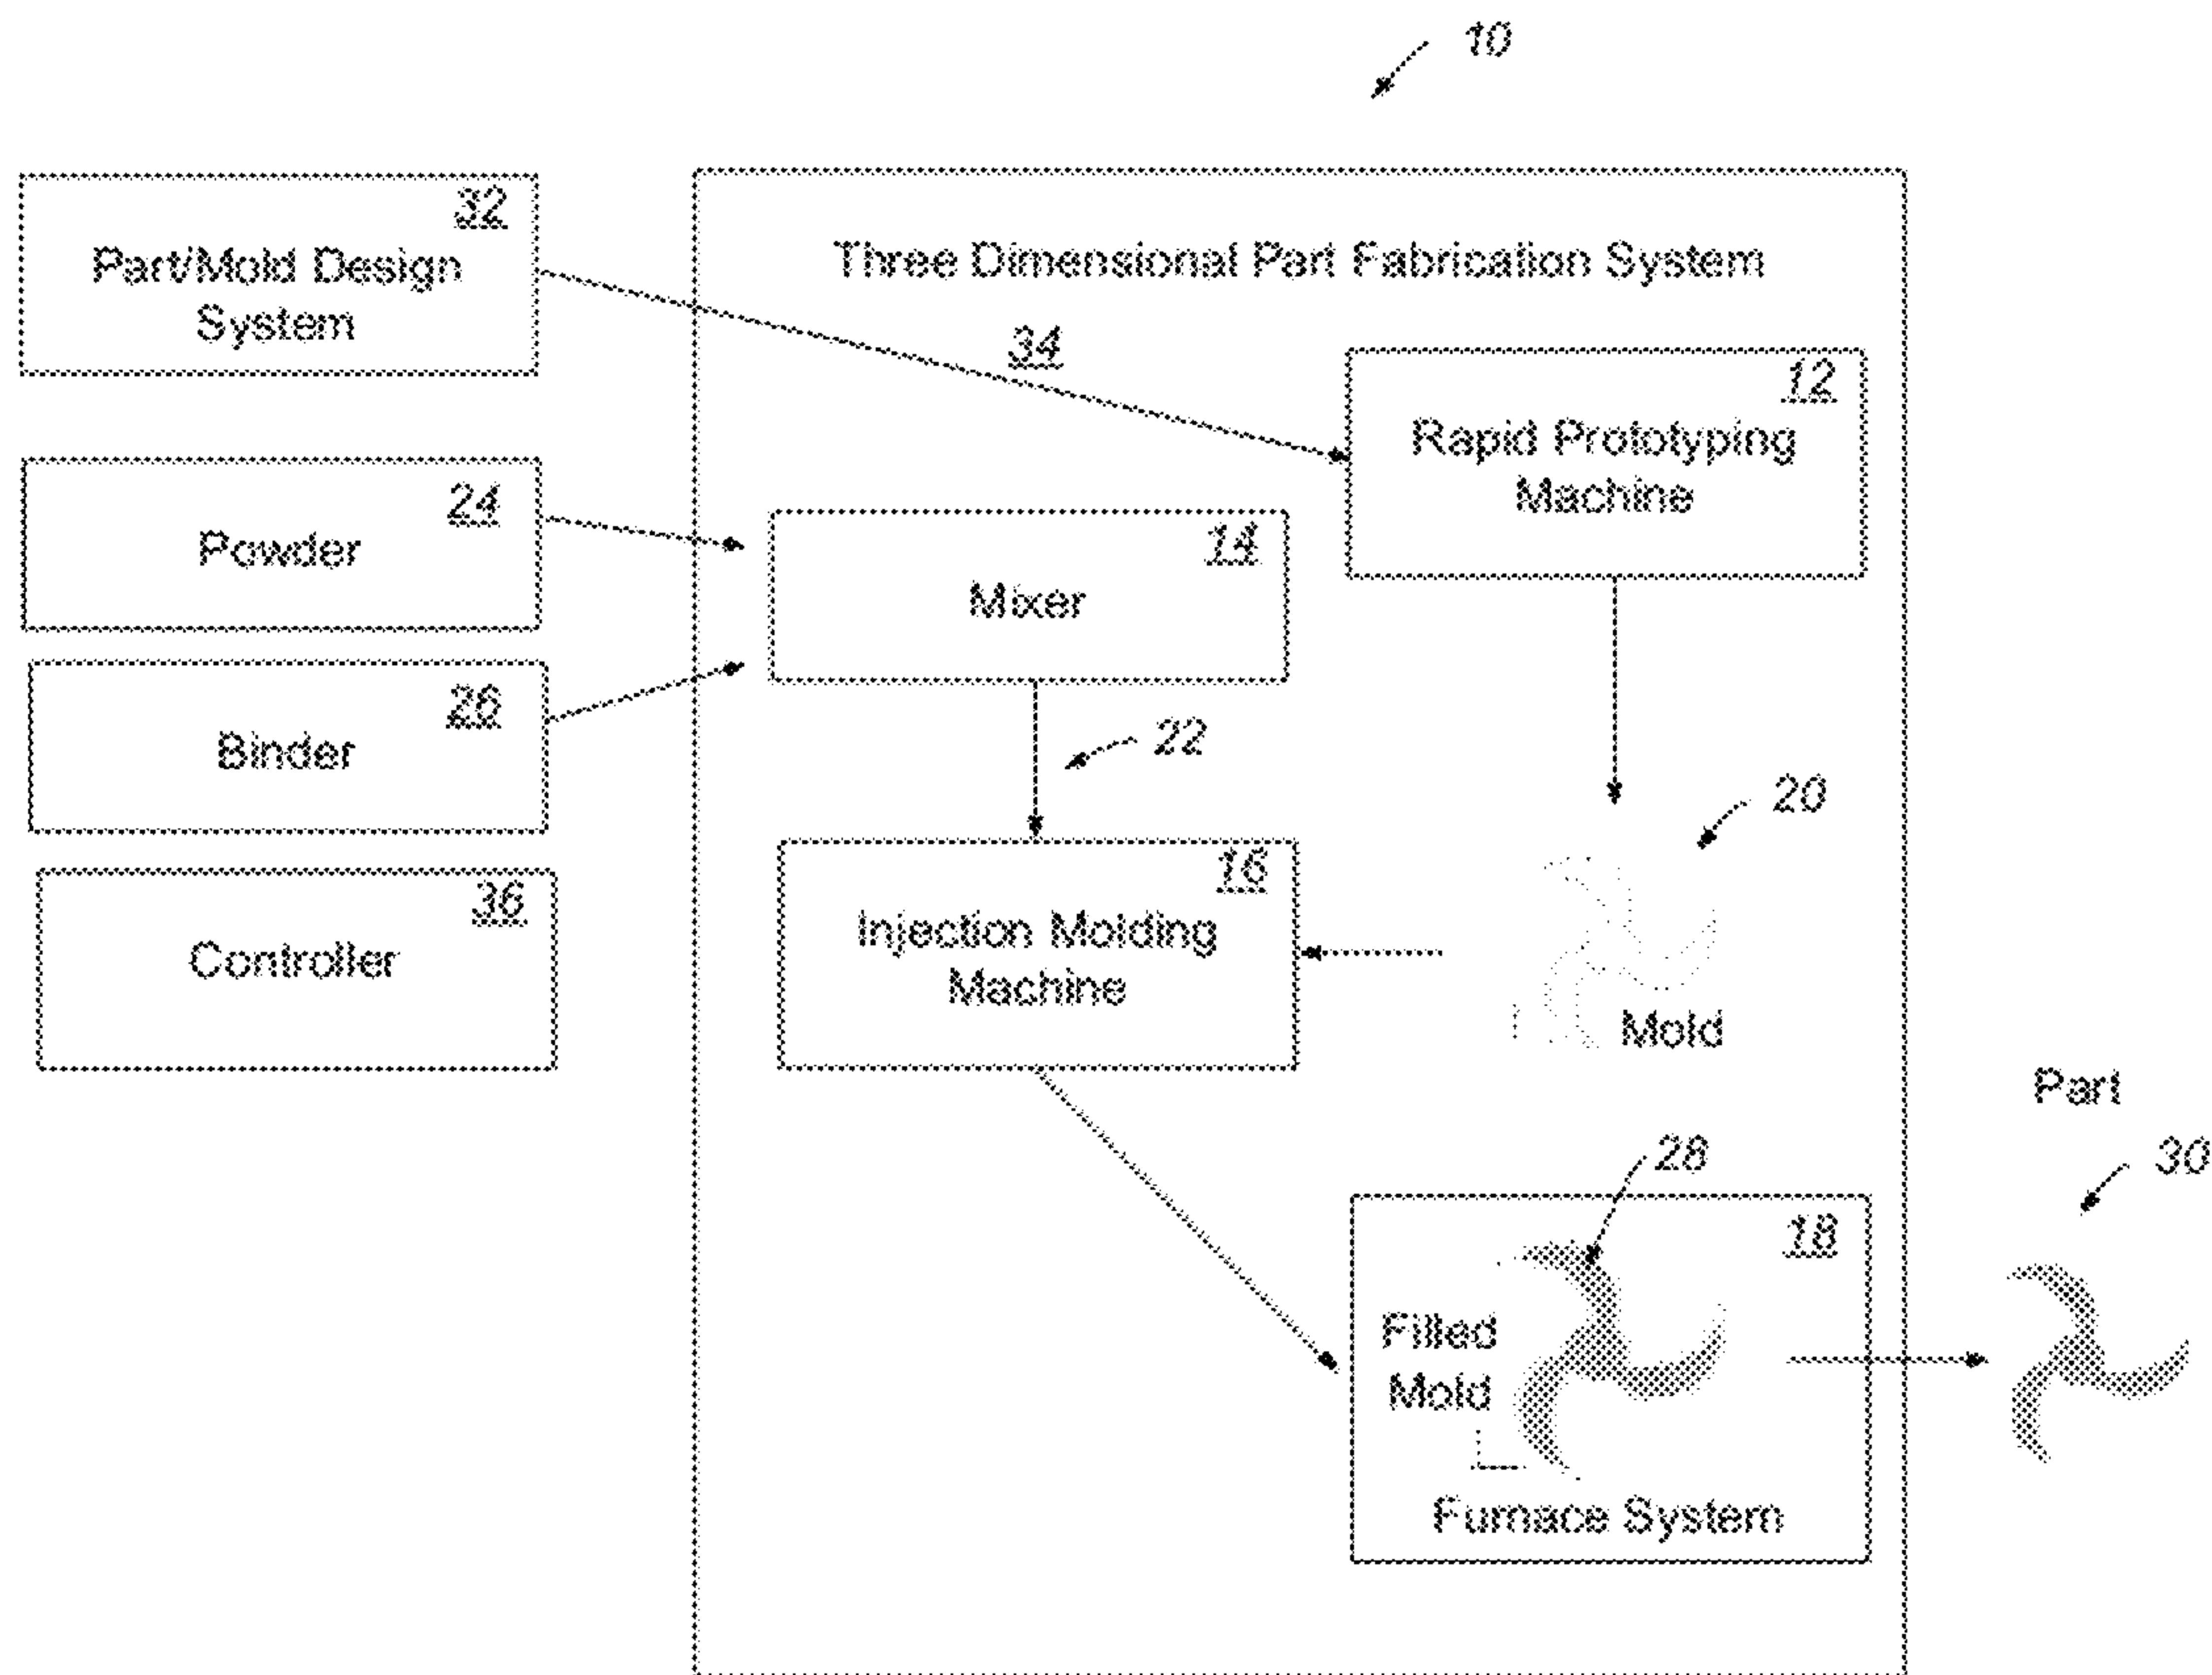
10

32
Part/Mold Design System

Three Dimensional Part Fabrication System

34

12
Rapid Prototyping Machine

24
Powder

14
Mixer

26
Binder

22

20

36
Controller

16
Injection Molding Machine

Mold

Part

28

30

18

Filled Mold

Furnace System